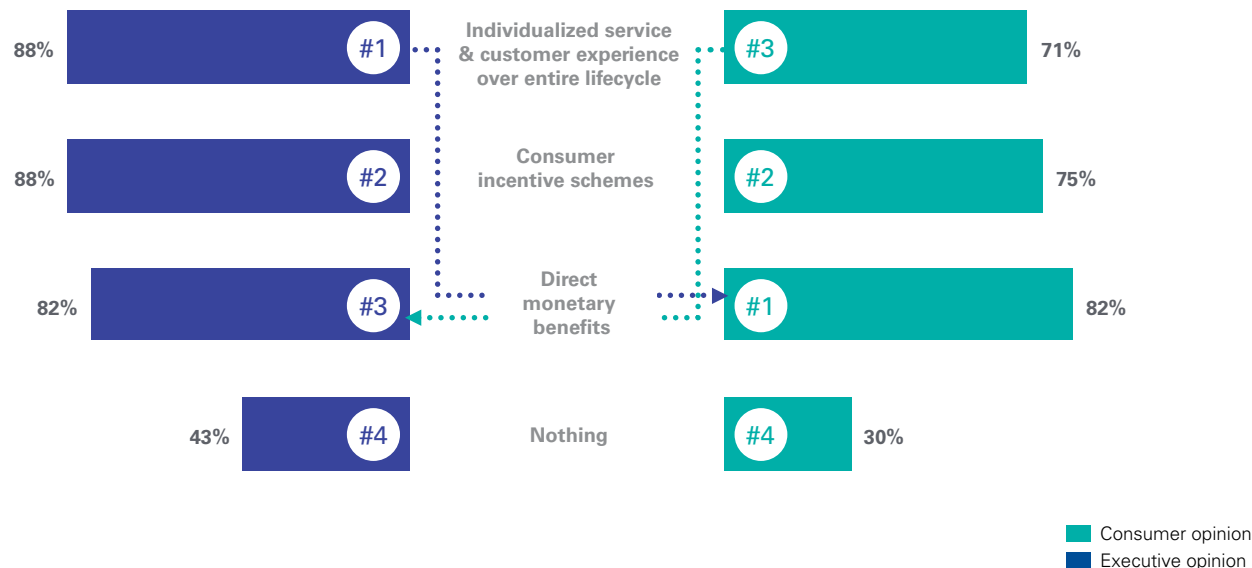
88% #1 Individualized service & customer experience over entire lifecycle #3 71%

88% #2 Consumer incentive schemes #2 75%

82% #3 Direct monetary benefits #1 82%

43% #4 Nothing #4 30%

Consumer opinion
Executive opinion